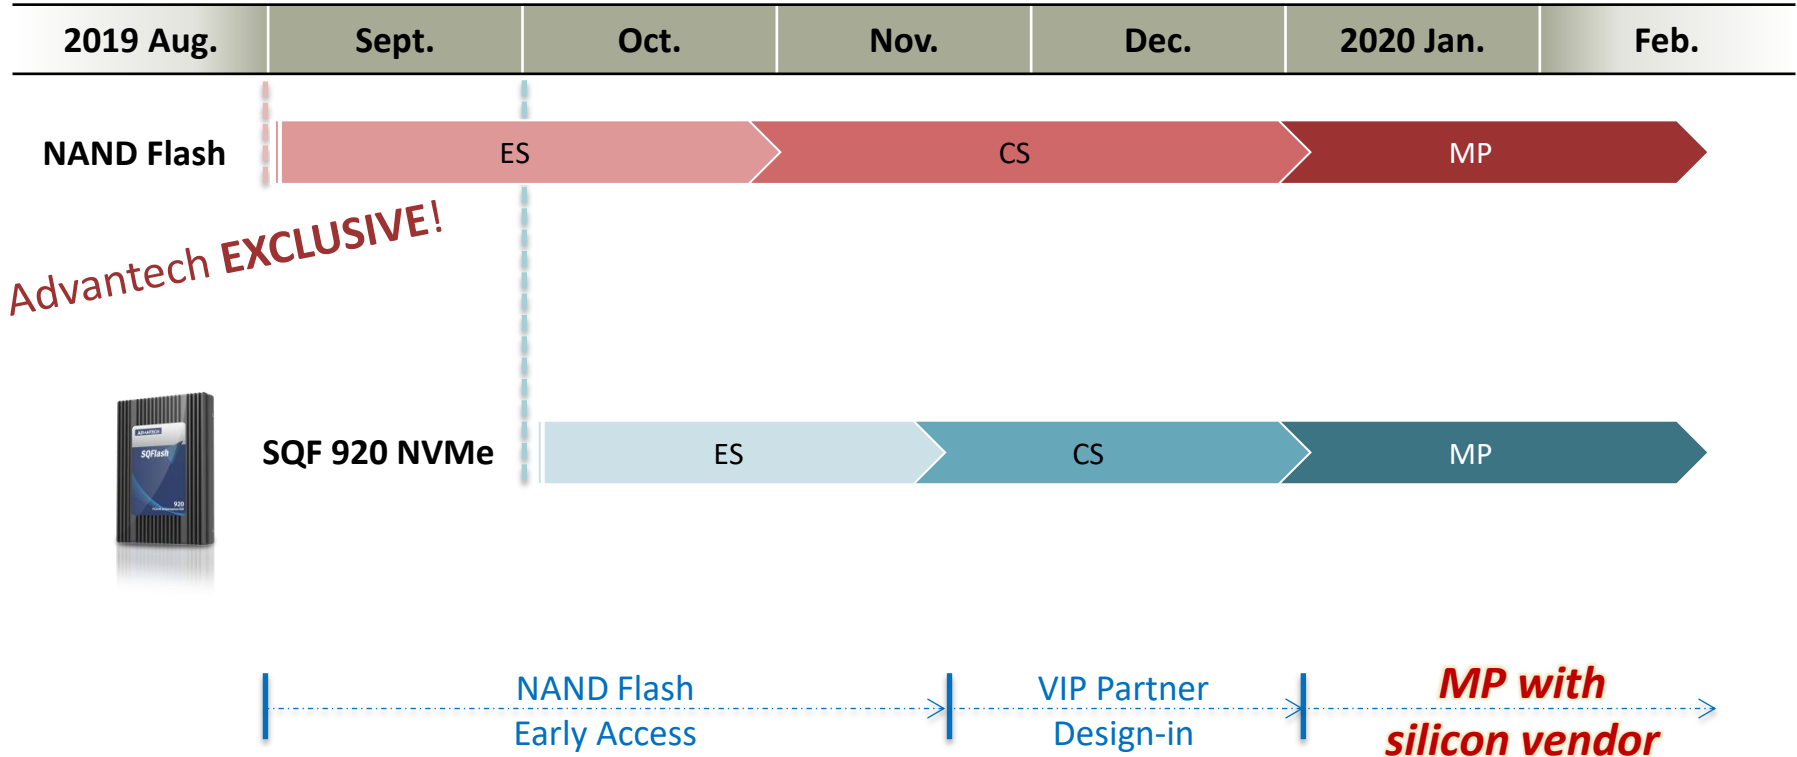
| 2019 Aug. | Sept. | Oct. | Nov. | Dec. | 2020 Jan. | Feb. |
|---|---|---|---|---|---|---|

NAND Flash

ES

CS

MP

Advantech EXCLUSIVE!

SQFlash

920

SQF 920 NVMe

ES

CS

MP

NAND Flash Early Access

VIP Partner Design-in

MP with silicon vendor